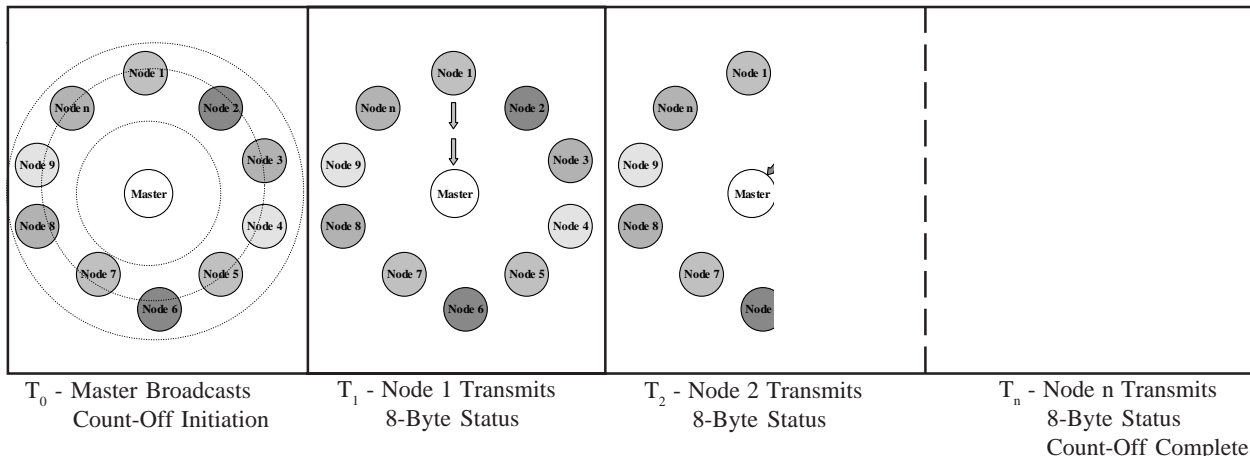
Node 1
Node n
Node 2
Node 9
Node 3
Master
Node 8
Node 4
Node 7
Node 5
Node 6

Node 1
Node n
Node 2
Node 9
Node 3
Master
Node 8
Node 4
Node 7
Node 5
Node 6

Node 1
Node n
Node 9
Master
Node 8
Node 7
Node

$T_0$ - Master Broadcasts Count-Off Initiation

$T_1$ - Node 1 Transmits 8-Byte Status

$T_2$ - Node 2 Transmits 8-Byte Status

$T_n$ - Node n Transmits 8-Byte Status Count-Off Complete